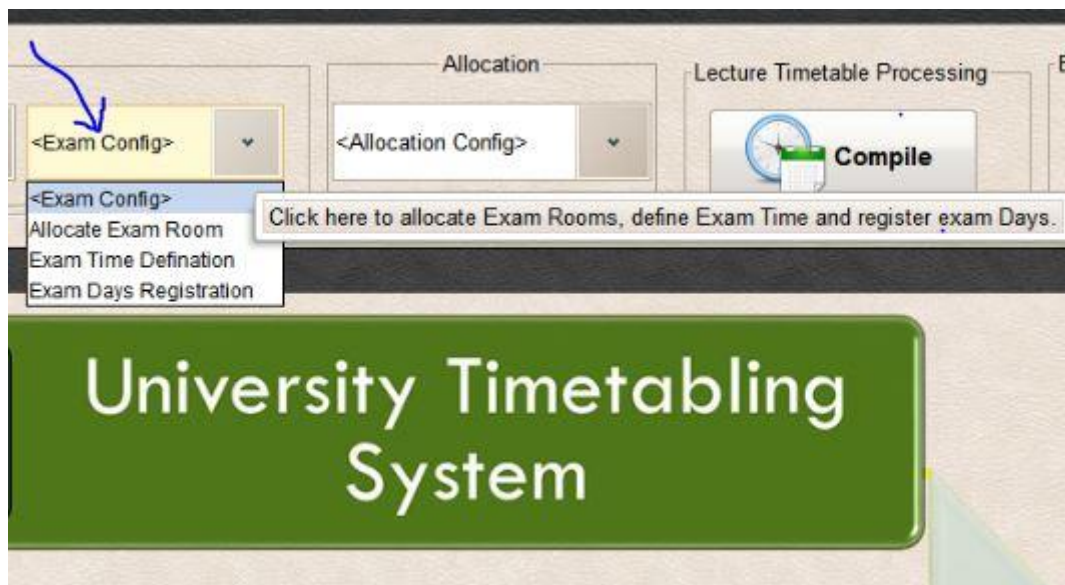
Allocation

Lecture Timetable Processing

<Exam Config>

<Allocation Config>

Compile

<Exam Config>
Allocate Exam Room
Exam Time Defination
Exam Days Registration

Click here to allocate Exam Rooms, define Exam Time and register exam Days.

University Timetabling System